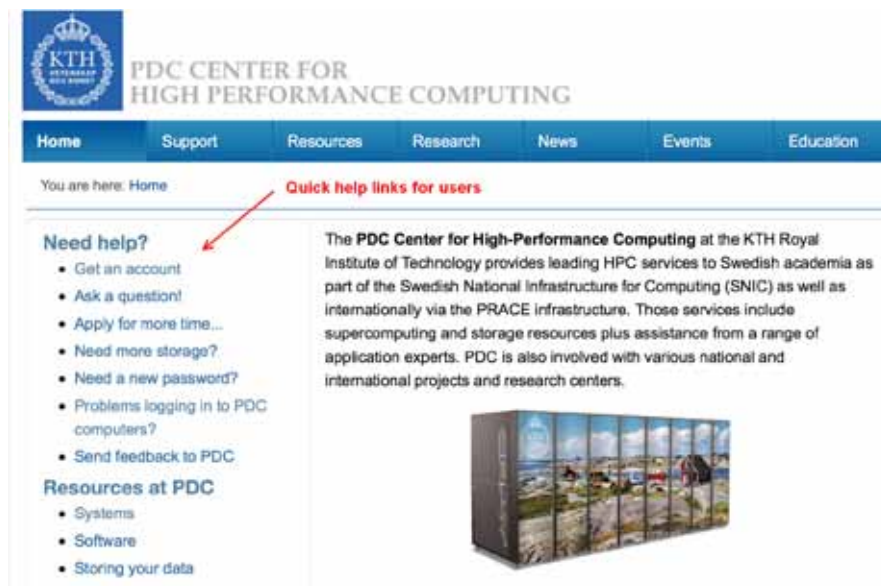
KTH
VETENSKAP OCH KONST

PDC CENTER FOR
HIGH PERFORMANCE COMPUTING

Home | Support | Resources | Research | News | Events | Education

You are here: Home

Quick help links for users

Need help?
- Get an account
- Ask a question!
- Apply for more time...
- Need more storage?
- Need a new password?
- Problems logging in to PDC computers?
- Send feedback to PDC

Resources at PDC
- Systems
- Software
- Storing your data

The **PDC Center for High-Performance Computing** at the KTH Royal Institute of Technology provides leading HPC services to Swedish academia as part of the Swedish National Infrastructure for Computing (SNIC) as well as internationally via the PRACE infrastructure. Those services include supercomputing and storage resources plus assistance from a range of application experts. PDC is also involved with various national and international projects and research centers.